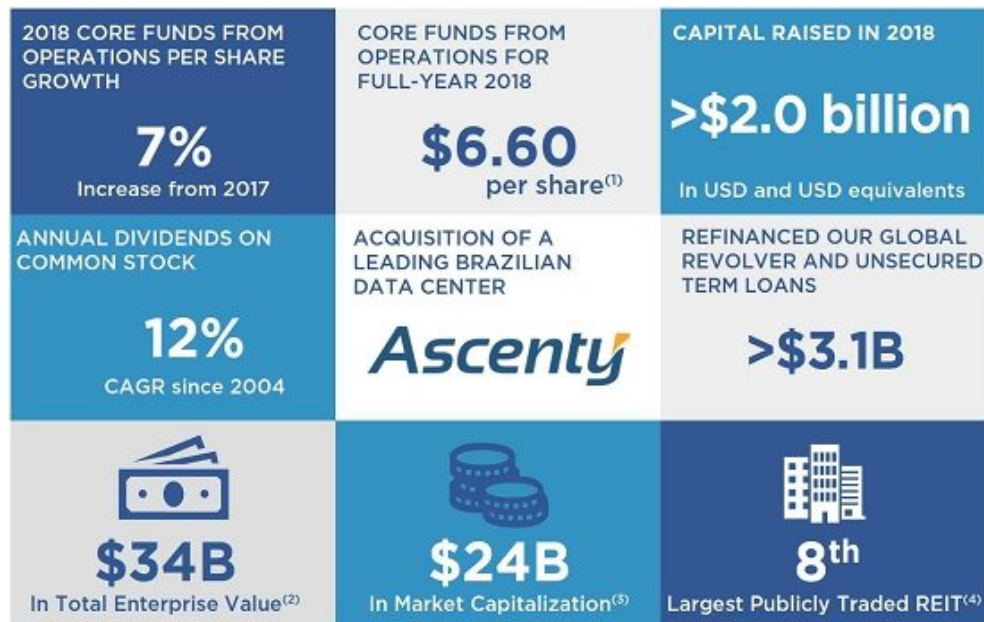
2018 CORE FUNDS FROM OPERATIONS PER SHARE GROWTH

7%

Increase from 2017

CORE FUNDS FROM OPERATIONS FOR FULL-YEAR 2018

$6.60

per share$^{(1)}$

CAPITAL RAISED IN 2018

>$2.0 billion

In USD and USD equivalents

ANNUAL DIVIDENDS ON COMMON STOCK

12%

CAGR since 2004

ACQUISITION OF A LEADING BRAZILIAN DATA CENTER

Ascenty

REFINANCED OUR GLOBAL REVOLVER AND UNSECURED TERM LOANS

>$3.1B

$34B

In Total Enterprise Value$^{(2)}$

$24B

In Market Capitalization$^{(3)}$

8th

Largest Publicly Traded REIT$^{(4)}$